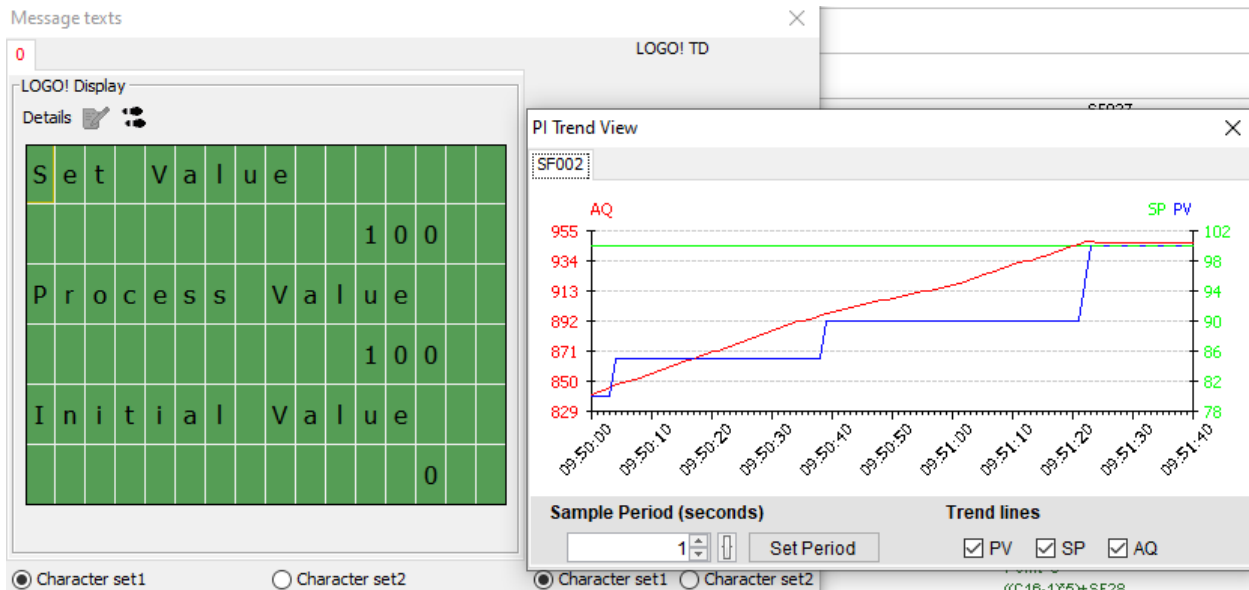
Message texts

0

LOGO! TD

LOGO! Display

Details

Set Value
100
Process Value
100
Initial Value
0

PI Trend View

SF002

AQ

SP PV

955
934
913
892
871
850
829

102
98
94
90
86
82
78

09:50:00
09:50:10
09:50:20
09:50:30
09:50:40
09:50:50
09:51:00
09:51:10
09:51:20
09:51:30
09:51:40

Sample Period (seconds)

1

Set Period

Trend lines

PV SP AQ

Character set1 Character set2

Character set1 Character set2